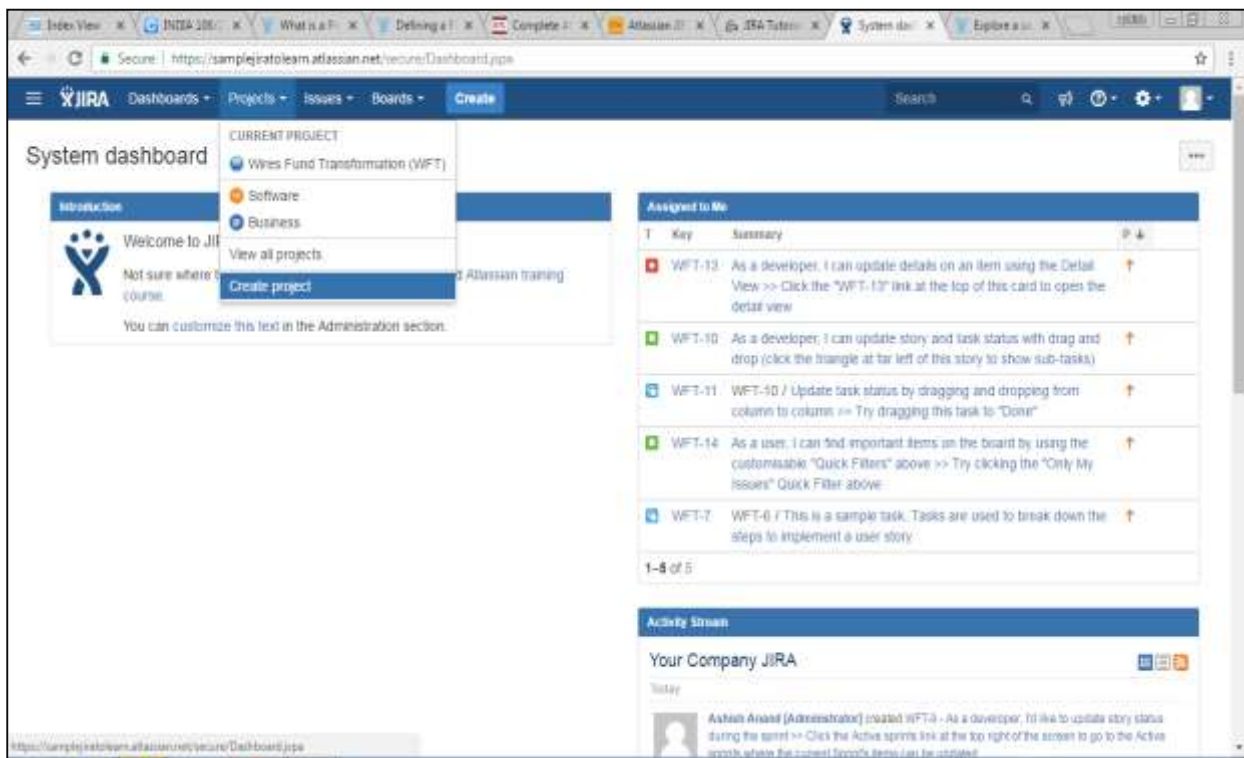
Index View ×  INDIA 100 ×  What is a F ×  Defining a ×  Complete ×  Atlassian ×  JIRA Tutori ×  System das ×  Explore a ×

Secure | https://samplejiratolearn.atlassian.net/secure/Dashboard.jspa

JIRA  Dashboards  Projects  Issues  Boards  Create  Search

System dashboard

CURRENT PROJECT
Wires Fund Transformation (WFT)
Software
Business
View all projects
Create project

Introduction

Welcome to JIR

Not sure where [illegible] Atlassian training course.

You can customize this text in the Administration section.

Assigned to Me

| T | Key | Summary | P |
|---|---|---|---|
| | WFT-13 | As a developer, I can update details on an item using the Detail View >> Click the "WFT-13" link at the top of this card to open the detail view | |
| | WFT-10 | As a developer, I can update story and task status with drag and drop (click the triangle at far left of this story to show sub-tasks) | |
| | WFT-11 | WFT-10 / Update task status by dragging and dropping from column to column >> Try dragging this task to "Done" | |
| | WFT-14 | As a user, I can find important items on the board by using the customisable "Quick Filters" above >> Try clicking the "Only My Issues" Quick Filter above | |
| | WFT-7 | WFT-6 / This is a sample task. Tasks are used to break down the steps to implement a user story | |

1–5 of 5

Activity Stream

Your Company JIRA

Today

Ashish Anand [Administrator] created WFT-9 - As a developer, I'd like to update story status during the sprint >> Click the Active sprints link at the top right of the screen to go to the Active sprints where the current Sprint's items can be updated

https://samplejiratolearn.atlassian.net/secure/Dashboard.jspa